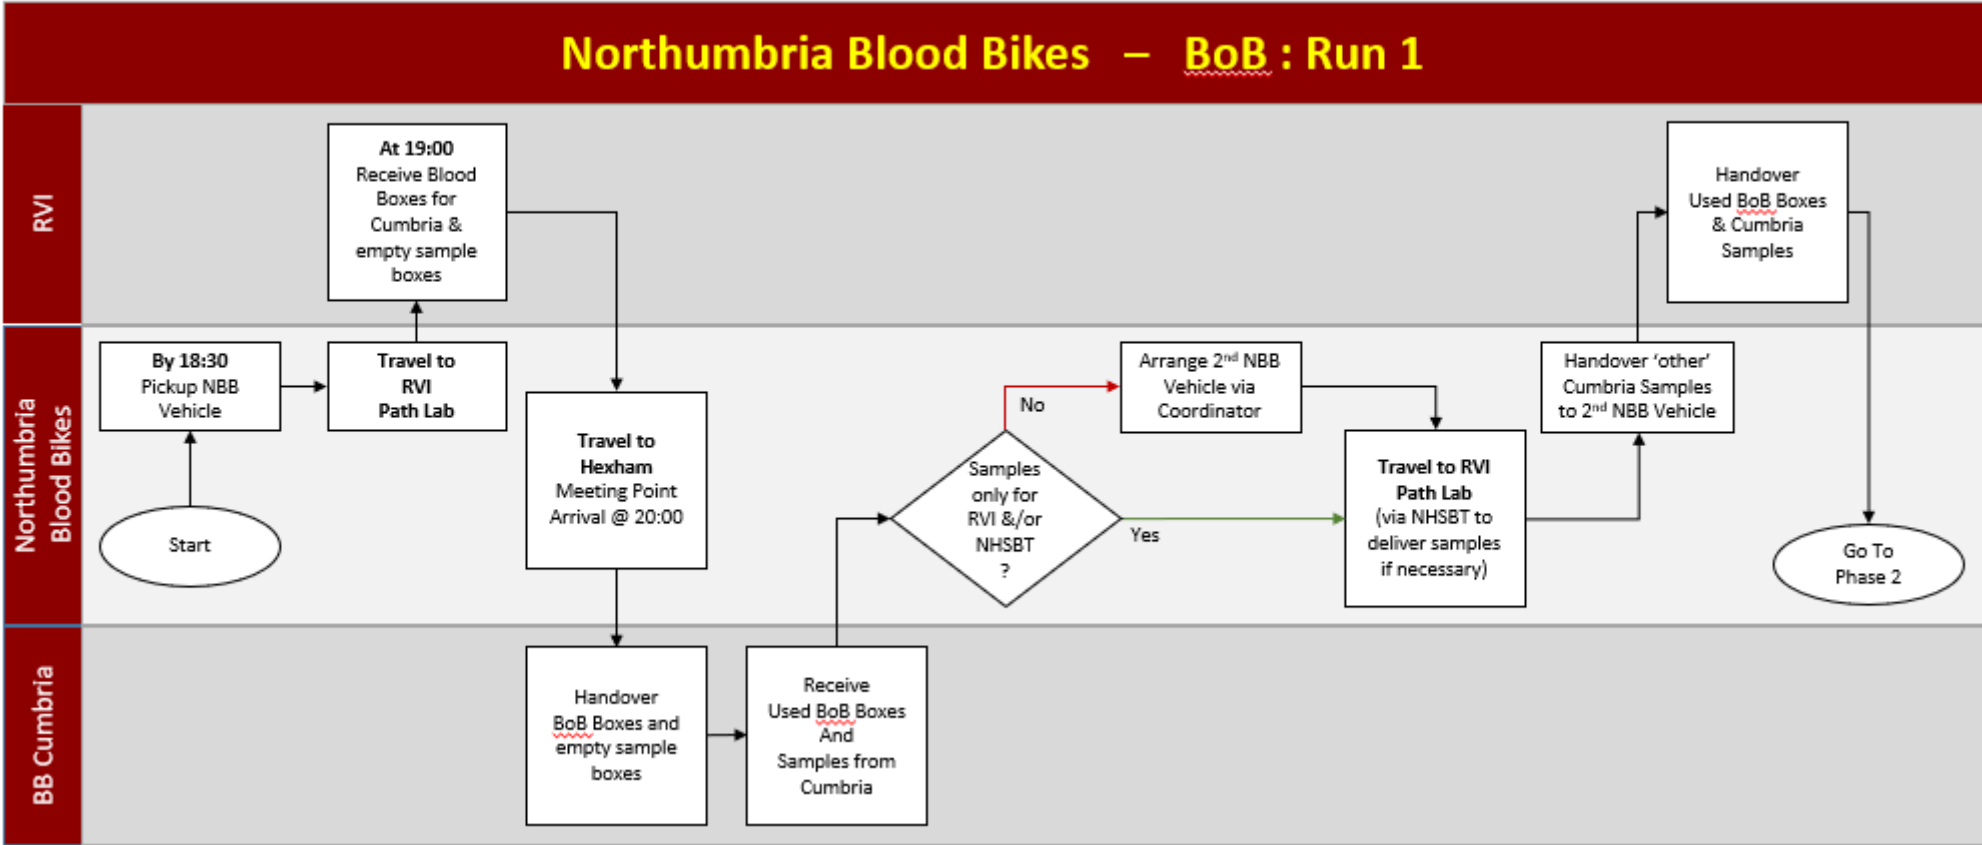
Northumbria Blood Bikes – BoB : Run 1

RVI

Northumbria Blood Bikes

BB Cumbria

Start

By 18:30
Pickup NBB Vehicle

Travel to RVI Path Lab

At 19:00
Receive Blood Boxes for Cumbria & empty sample boxes

Travel to Hexham Meeting Point Arrival @ 20:00

Handover BoB Boxes and empty sample boxes

Receive Used BoB Boxes And Samples from Cumbria

Samples only for RVI &/or NHSBT ?

No

Yes

Arrange 2$^{nd}$ NBB Vehicle via Coordinator

Travel to RVI Path Lab (via NHSBT to deliver samples if necessary)

Handover 'other' Cumbria Samples to 2$^{nd}$ NBB Vehicle

Handover Used BoB Boxes & Cumbria Samples

Go To Phase 2